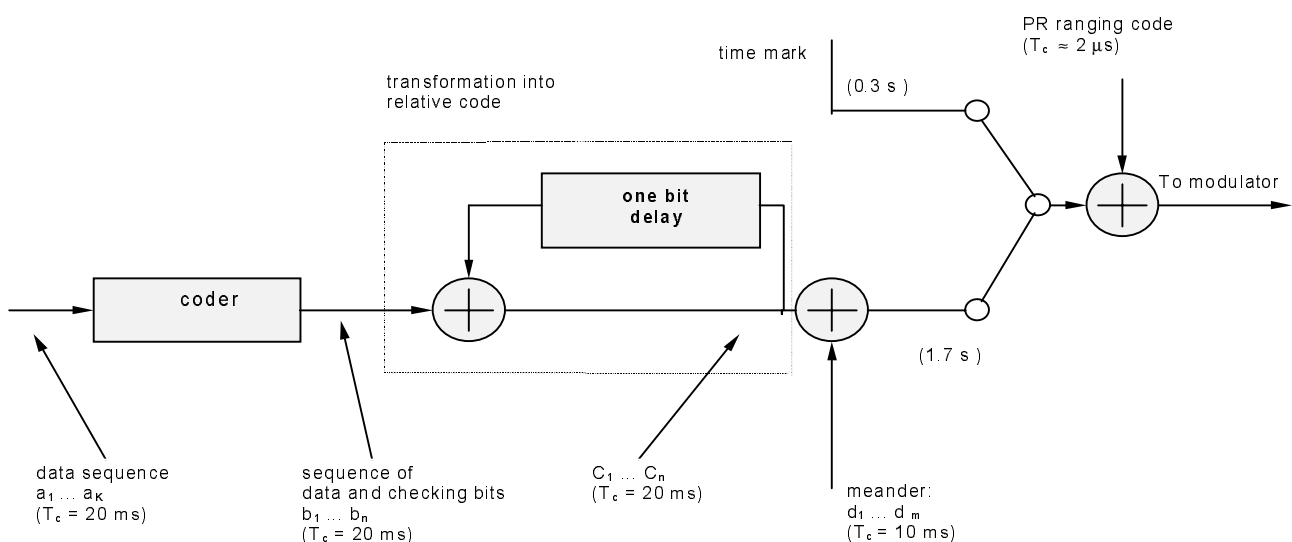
PR ranging code
($T_c \approx 2$ µs)

time mark

(0.3 s )

transformation into relative code

one bit delay

To modulator

coder

(1.7 s )

data sequence
$a_1 \dots a_K$
($T_c$ = 20 ms)

sequence of data and checking bits
$b_1 \dots b_n$
($T_c$ = 20 ms)

$C_1 \dots C_n$
($T_c$ = 20 ms)

meander:
$d_1 \dots d_m$
($T_c$ = 10 ms)